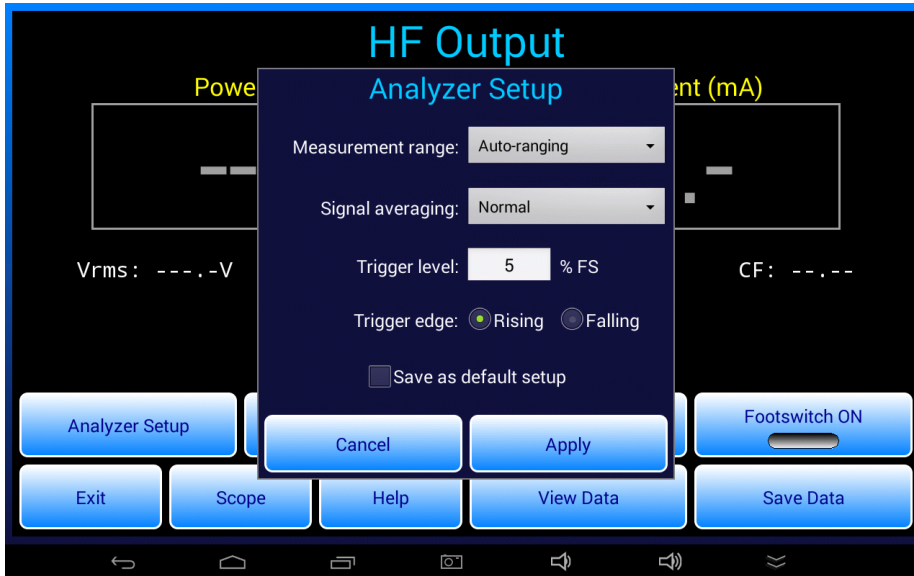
HF Output

Powe

ent (mA)

Vrms: ---.-V

CF: --.--

Analyzer Setup

Measurement range: Auto-ranging

Signal averaging: Normal

Trigger level: 5 % FS

Trigger edge: Rising Falling

Save as default setup

Cancel

Apply

Analyzer Setup

Footswitch ON

Exit

Scope

Help

View Data

Save Data